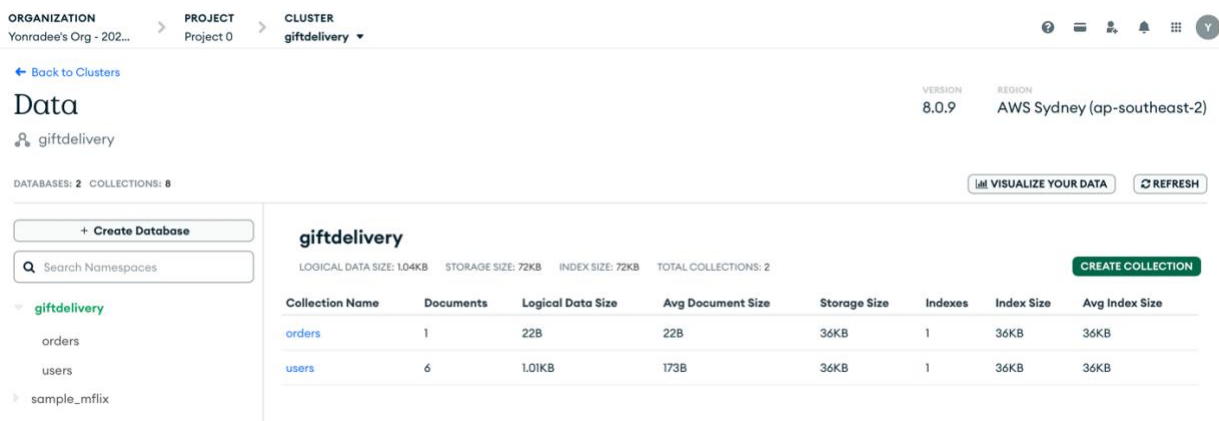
ORGANIZATION
Yonradee's Org - 202...

PROJECT
Project 0

CLUSTER
giftdelivery

Y

← Back to Clusters

Data

giftdelivery

VERSION
8.0.9

REGION
AWS Sydney (ap-southeast-2)

DATABASES: 2 COLLECTIONS: 8

VISUALIZE YOUR DATA

REFRESH

+ Create Database

Search Namespaces

giftdelivery

orders

users

sample_mflix

giftdelivery

LOGICAL DATA SIZE: 1.04KB STORAGE SIZE: 72KB INDEX SIZE: 72KB TOTAL COLLECTIONS: 2

CREATE COLLECTION

| Collection Name | Documents | Logical Data Size | Avg Document Size | Storage Size | Indexes | Index Size | Avg Index Size |
|---|---|---|---|---|---|---|---|
| orders | 1 | 22B | 22B | 36KB | 1 | 36KB | 36KB |
| users | 6 | 1.01KB | 173B | 36KB | 1 | 36KB | 36KB |